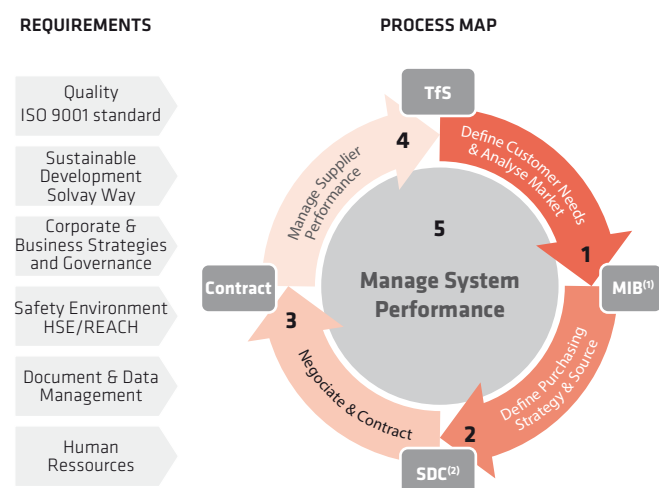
REQUIREMENTS

PROCESS MAP

Quality
ISO 9001 standard

Sustainable Development
Solvay Way

Corporate & Business Strategies and Governance

Safety Environment
HSE/REACH

Document & Data Management

Human Ressources

TfS

4

Manage Supplier Performance

Define Customer Needs & Analyse Market

5

Manage System Performance

1

MIB$^{(1)}$

Contract

3

Define Purchasing Strategy & Source

Negociate & Contract

2

SDC$^{(2)}$